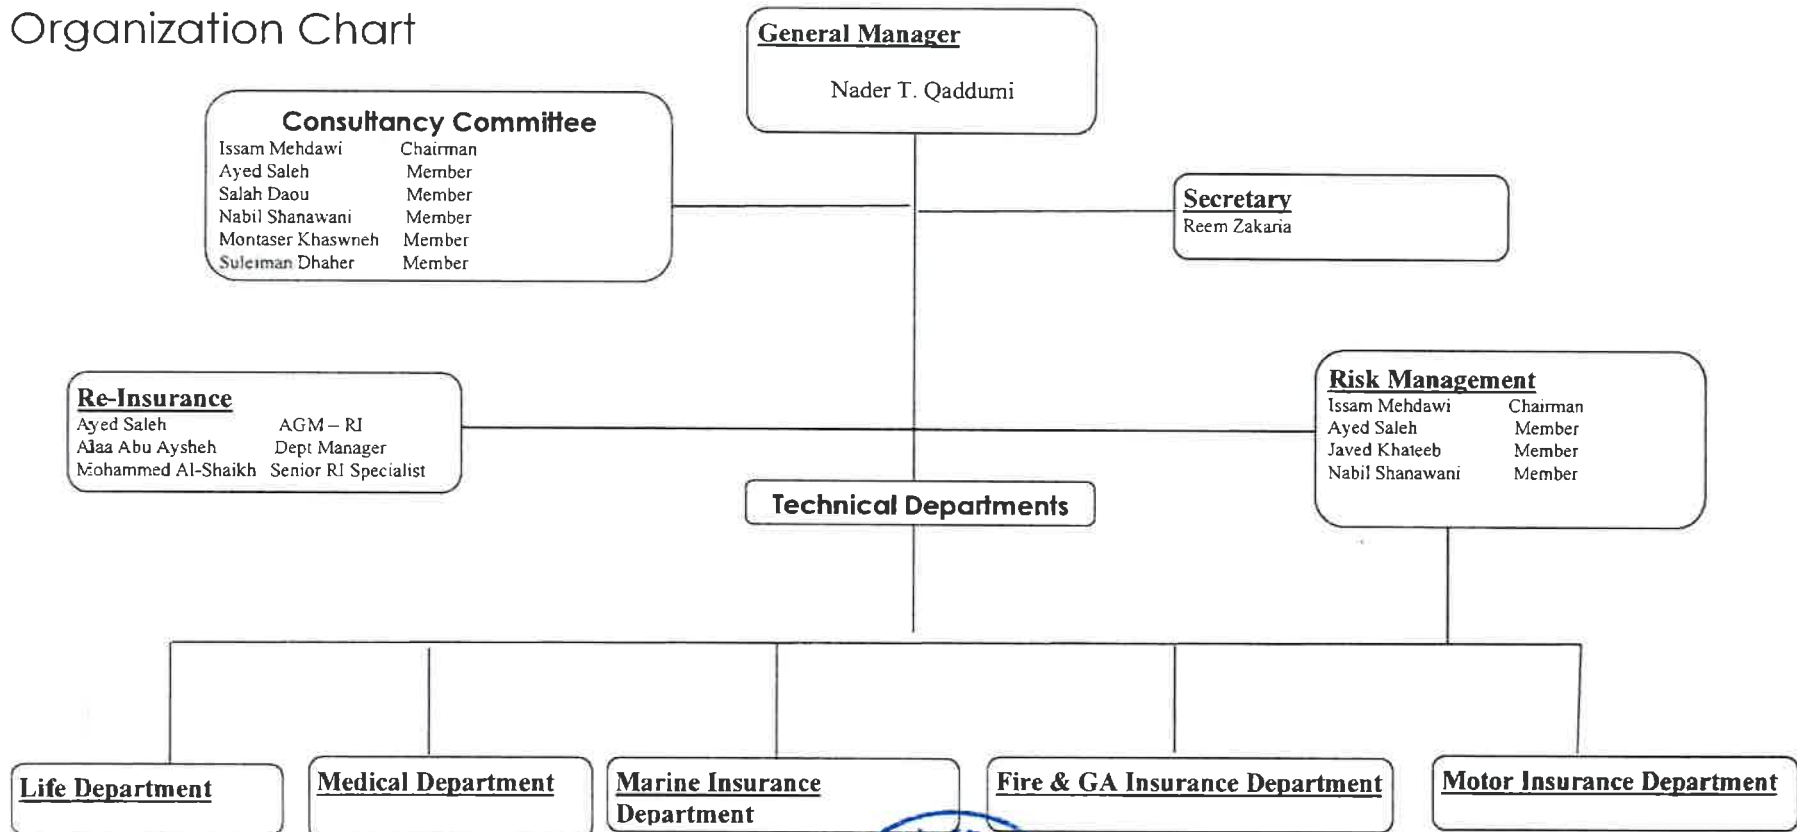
Organization Chart

General Manager

Nader T. Qaddumi

Consultancy Committee

| | |
|---|---|
| Issam Mehdawi | Chairman |
| Ayed Saleh | Member |
| Salah Daou | Member |
| Nabil Shanawani | Member |
| Montaser Khaswneh | Member |
| Suleiman Dhaher | Member |

Secretary

Reem Zakaria

Re-Insurance

| | |
|---|---|
| Ayed Saleh | AGM – RI |
| Alaa Abu Aysheh | Dept Manager |
| Mohammed Al-Shaikh | Senior RI Specialist |

Risk Management

| | |
|---|---|
| Issam Mehdawi | Chairman |
| Ayed Saleh | Member |
| Javed Khateeb | Member |
| Nabil Shanawani | Member |

Technical Departments

Life Department

Medical Department

Marine Insurance Department

Fire & GA Insurance Department

Motor Insurance Department